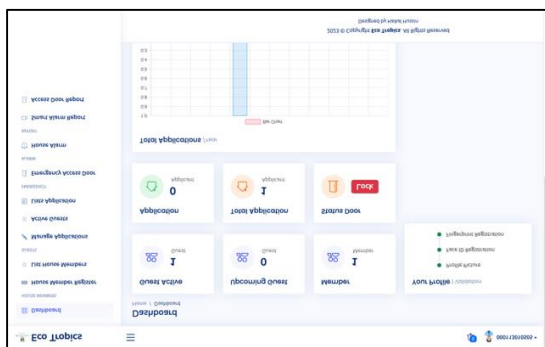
Eco Tropics

Dashboard

HOUSE MEMBER

House Member Register

List House Members

GUEST

Manage Applications

Active Guests

APPLICATION

Lists Application

EMERGENCY

Emergency Access Door

ALARM

House Alarm

REPORT

Smart Alarm Report

Access Door Report

Dashboard

Home / Dashboard

Guest Active

Guest

1

Upcoming Guest

Guest

0

Member

Member

1

Your Profile | Validation

Profile Picture

Face ID Registration

Fingerprint Registration

Application

Approve

0

Total Application

Approve

1

Status Door

Lock

Total Applications | Daily

Bar Chart

1.0

0.9

0.8

0.7

0.6

0.5

0.4

0.3

0.2

0.1

0.0

2023 © Copyright Eco Tropics. All Rights Reserved

Designed by Vidah Huzan

0000123010203